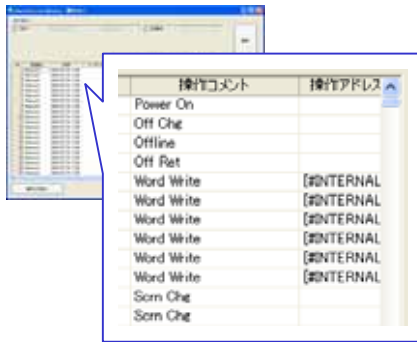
| 操作コメント | 操作アドレス |
|---|---|
| Power On | |
| Off Chg | |
| Offline | |
| Off Ret | |
| Word Write | [#INTERNAL |
| Word Write | [#INTERNAL |
| Word Write | [#INTERNAL |
| Word Write | [#INTERNAL |
| Word Write | [#INTERNAL |
| Word Write | [#INTERNAL |
| Scrn Chg | |
| Scrn Chg | |